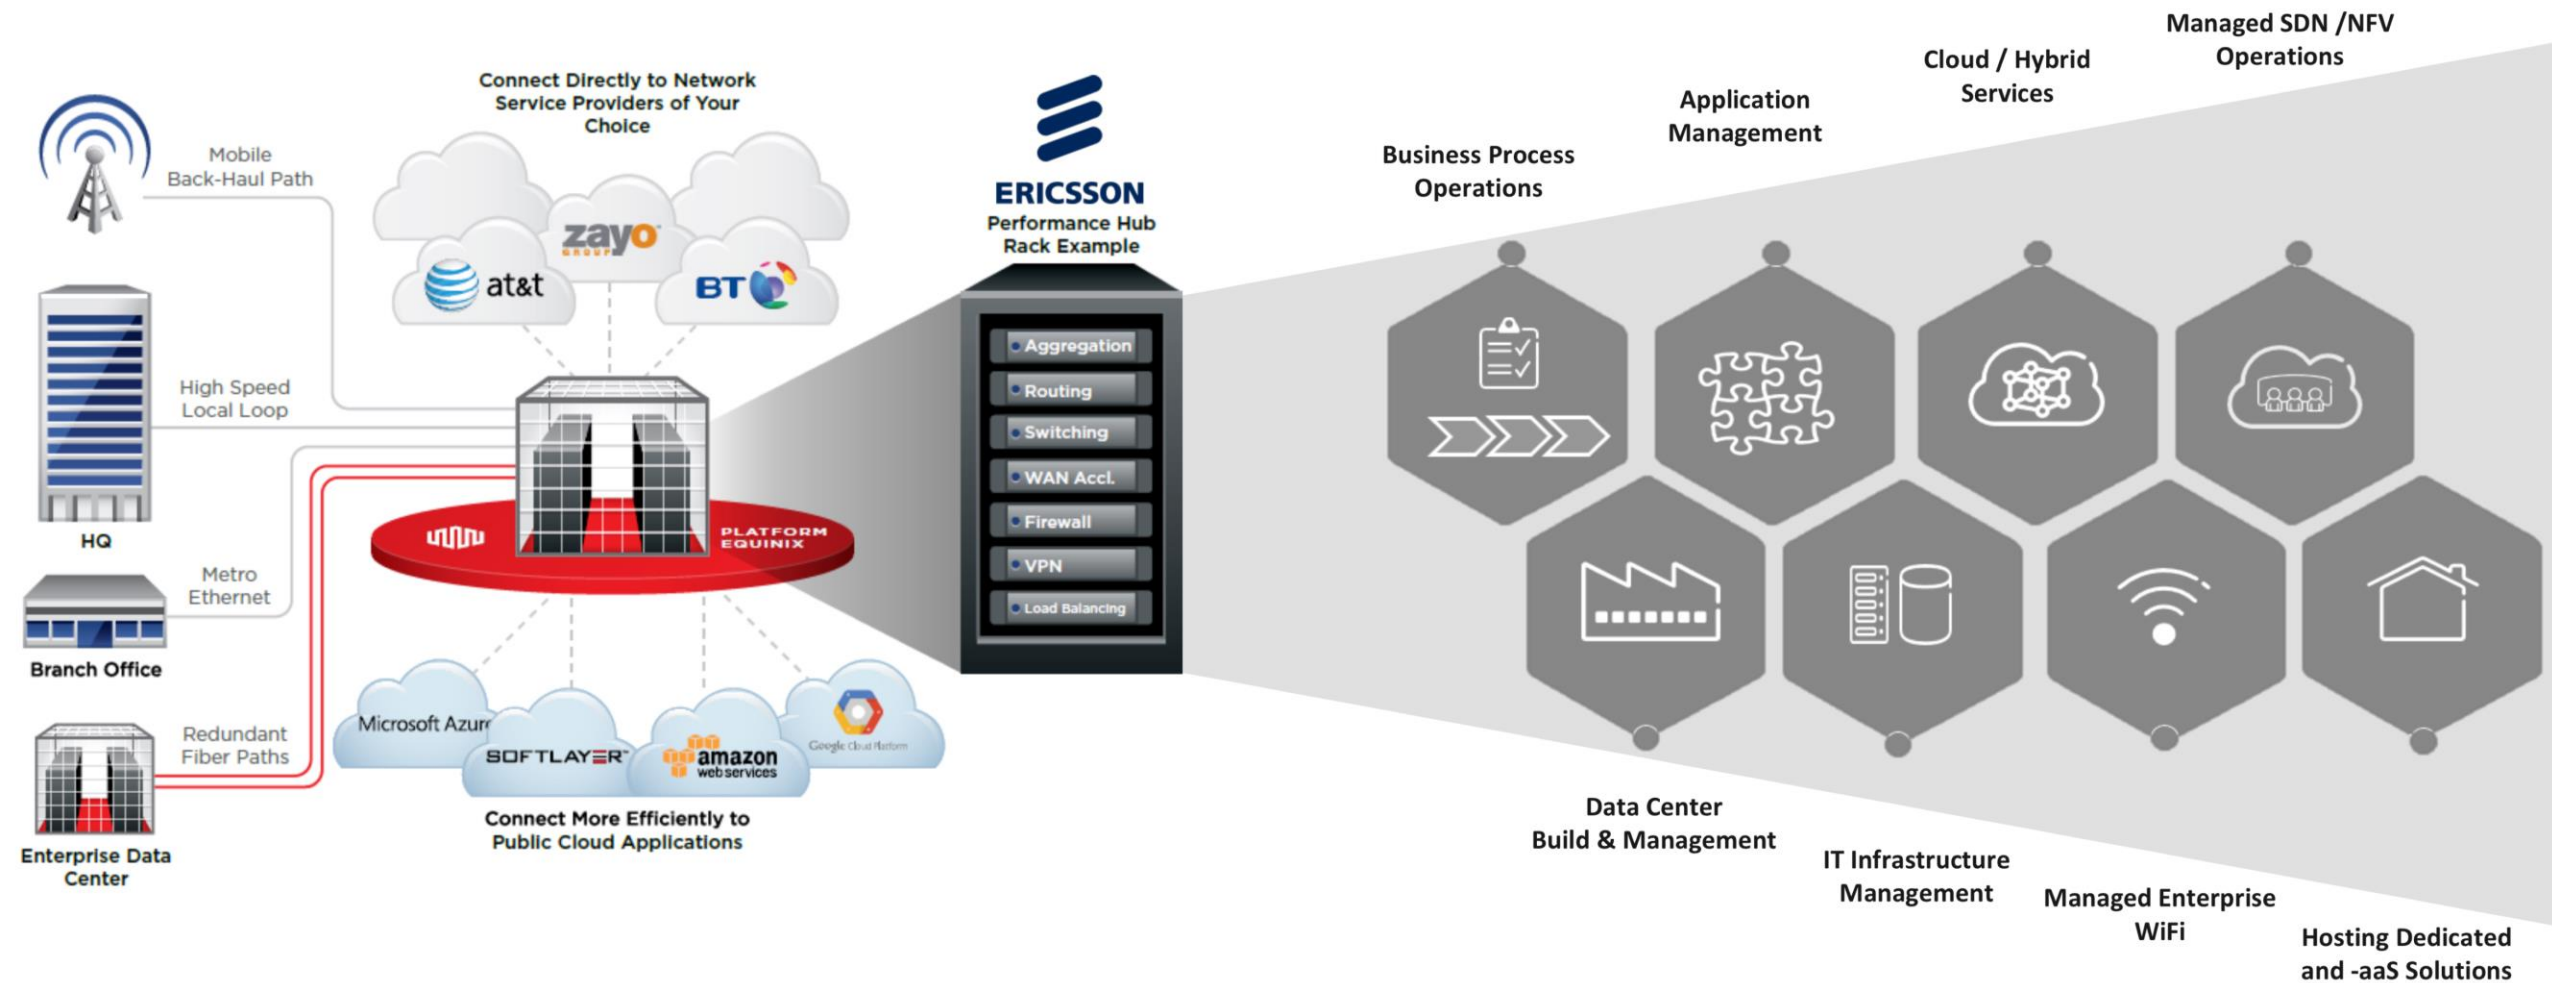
Mobile Back-Haul Path

HQ

High Speed Local Loop

Branch Office

Metro Ethernet

Enterprise Data Center

Redundant Fiber Paths

Connect Directly to Network Service Providers of Your Choice

zayo GROUP

at&t

BT

PLATFORM EQUINIX

Microsoft Azure

SOFTLAYER

amazon web services

Google Cloud Platform

Connect More Efficiently to Public Cloud Applications

ERICSSON

Performance Hub Rack Example

Aggregation

Routing

Switching

WAN Accl.

Firewall

VPN

Load Balancing

Business Process Operations

Application Management

Cloud / Hybrid Services

Managed SDN /NFV Operations

Data Center Build & Management

IT Infrastructure Management

Managed Enterprise WiFi

Hosting Dedicated and -aaS Solutions